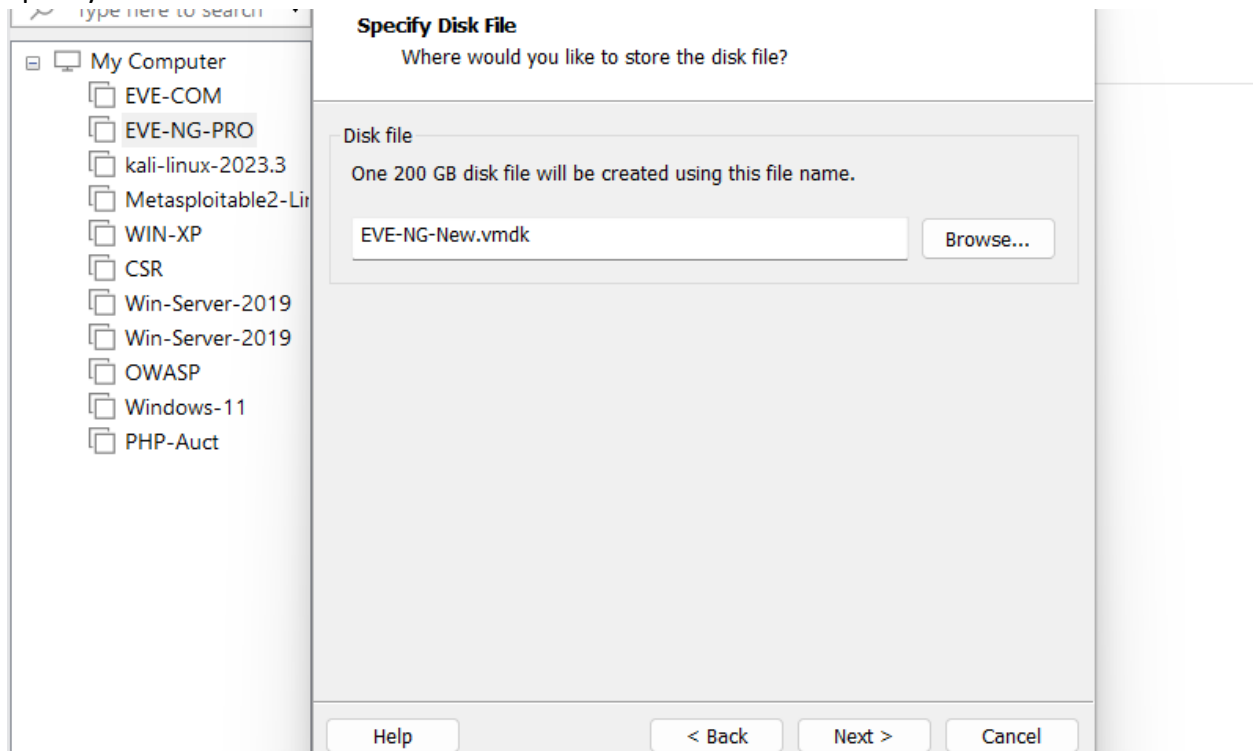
Type here to search

My Computer
EVE-COM
EVE-NG-PRO
kali-linux-2023.3
Metasploitable2-Lir
WIN-XP
CSR
Win-Server-2019
Win-Server-2019
OWASP
Windows-11
PHP-Auct

Specify Disk File
Where would you like to store the disk file?

Disk file
One 200 GB disk file will be created using this file name.

EVE-NG-New.vmdk
Browse...

Help
< Back
Next >
Cancel